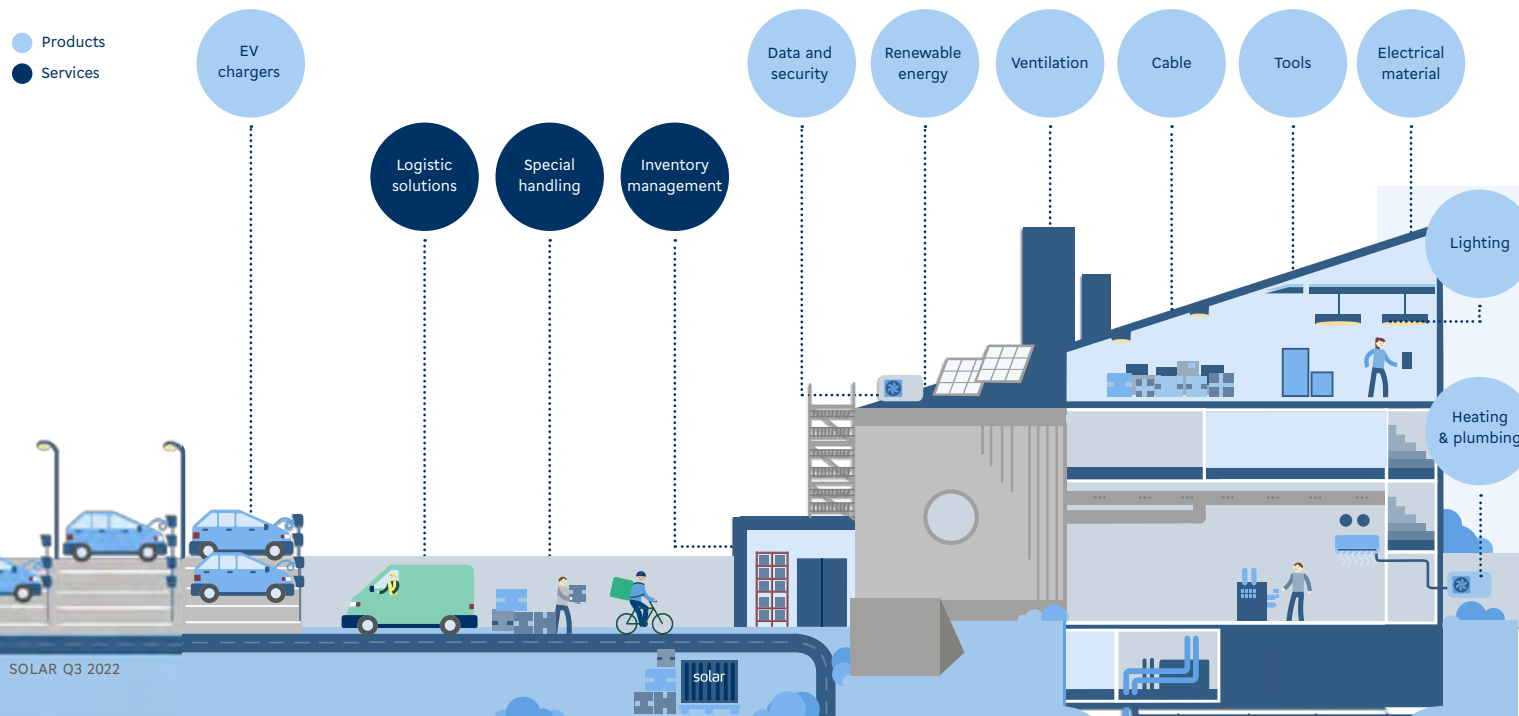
Products
Services

EV chargers

Logistic solutions

Special handling

Inventory management

Data and security

Renewable energy

Ventilation

Cable

Tools

Electrical material

Lighting

Heating & plumbing

solar

SOLAR Q3 2022